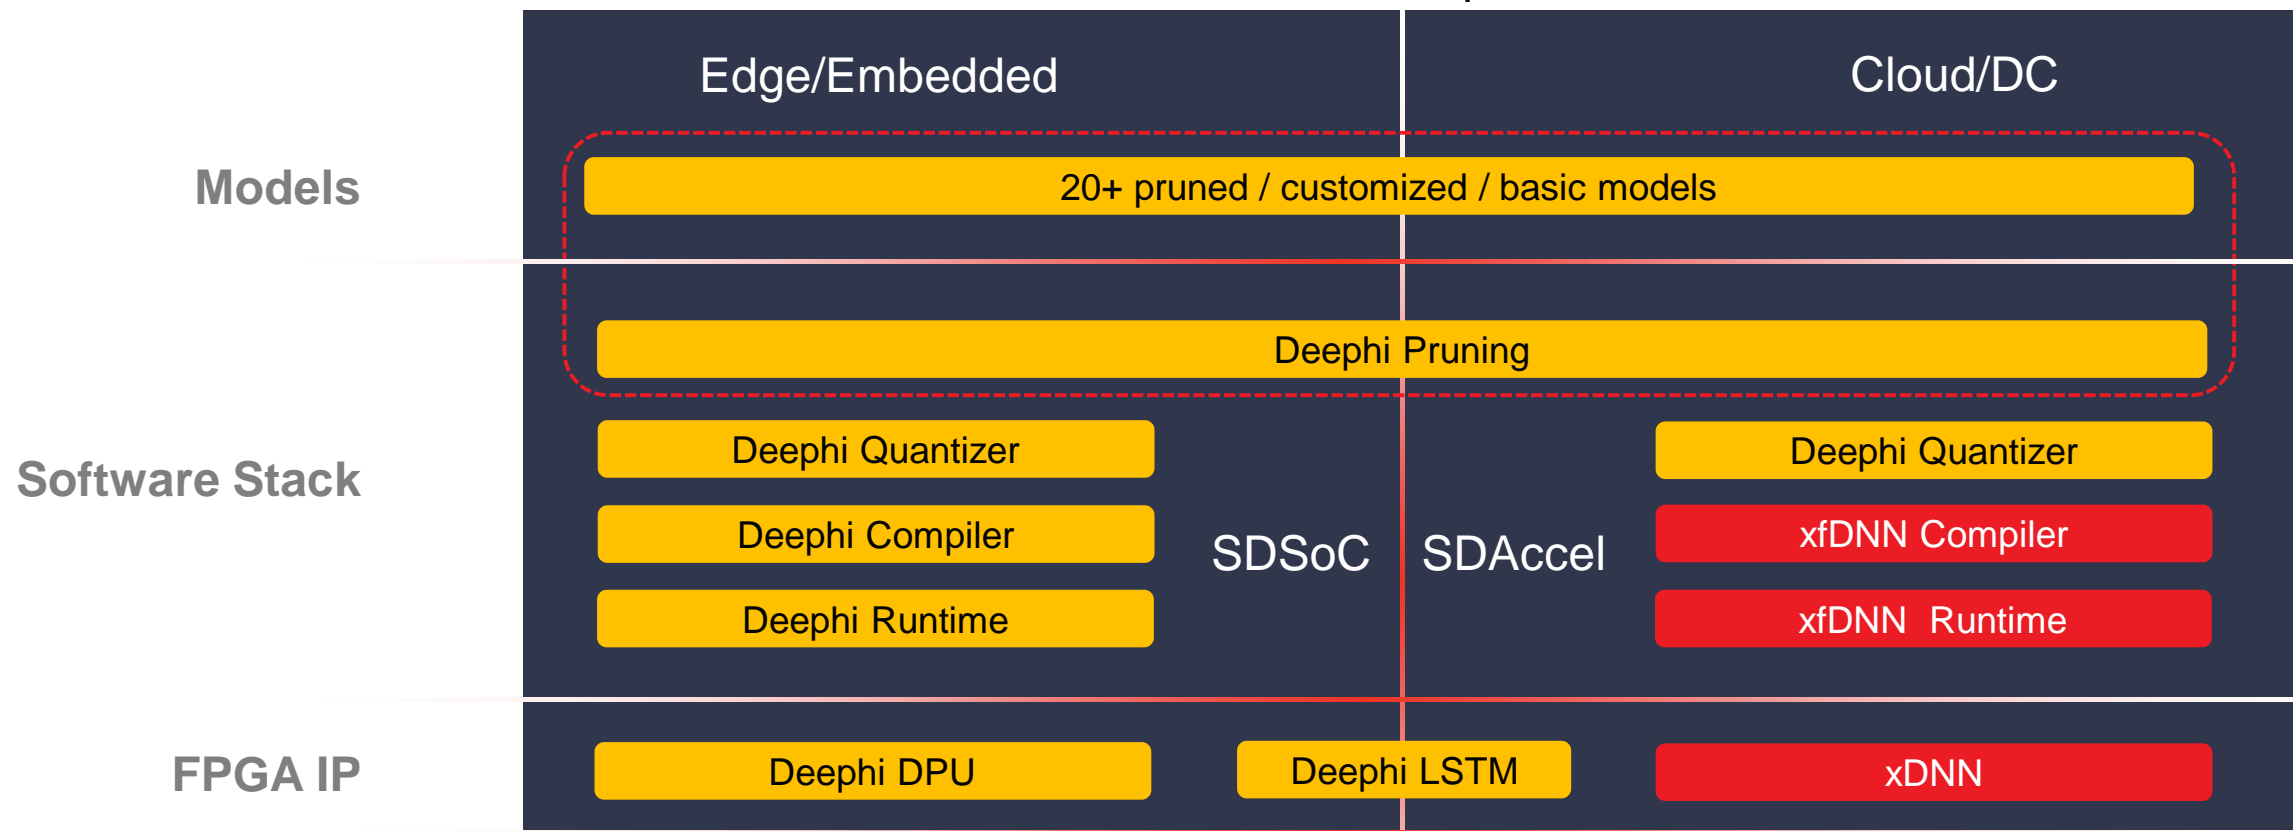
Edge/Embedded

Cloud/DC

Models

20+ pruned / customized / basic models

Software Stack

Deephi Pruning

Deephi Quantizer

Deephi Compiler

Deephi Runtime

SDSoC

SDAccel

Deephi Quantizer

xfDNN Compiler

xfDNN Runtime

FPGA IP

Deephi DPU

Deephi LSTM

xDNN